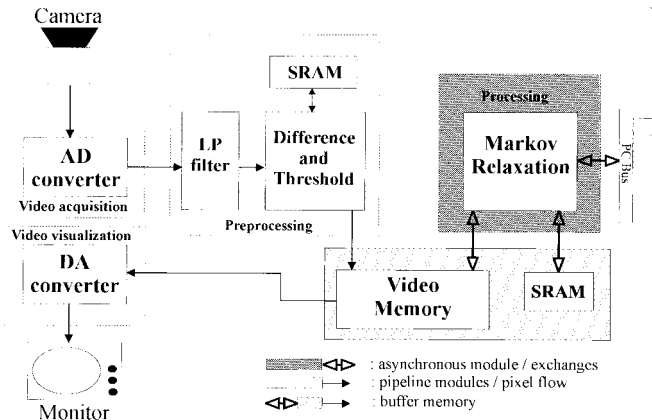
Camera

AD converter

Video acquisition

Video visualization

DA converter

Monitor

LP filter

SRAM

Difference and Threshold

Preprocessing

Processing

Markov Relaxation

PC Bus

Video Memory

SRAM

: asynchronous module / exchanges

: pipeline modules / pixel flow

: buffer memory